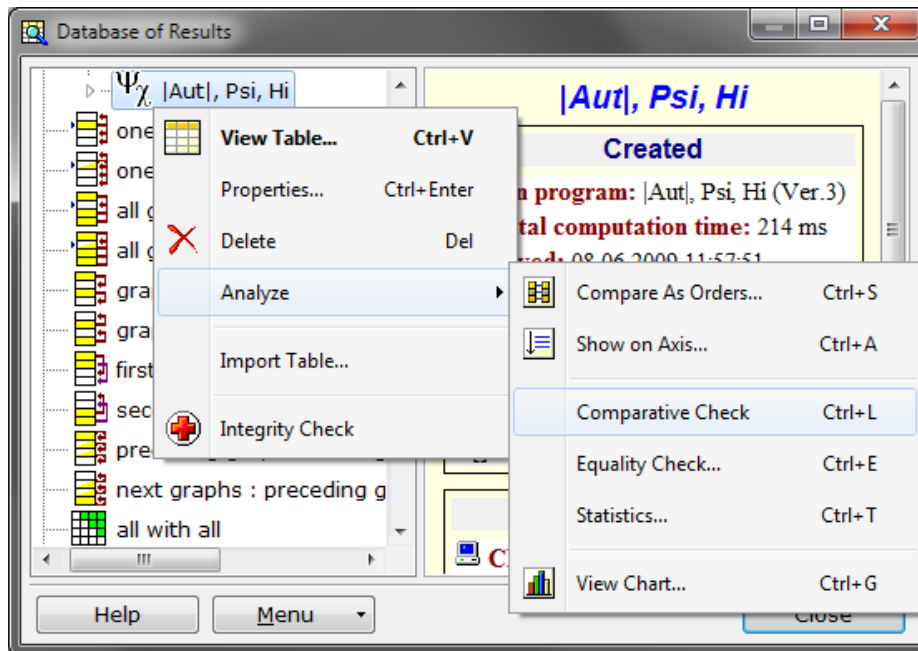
Database of Results

$\Psi_\chi$ |Aut|, Psi, Hi
one
one
all g
all g
gra
gra
first
sec
pre
next graphs : preceding g
all with all

View Table... Ctrl+V
Properties... Ctrl+Enter
Delete Del
Analyze
Import Table...
Integrity Check

Compare As Orders... Ctrl+S
Show on Axis... Ctrl+A
Comparative Check Ctrl+L
Equality Check... Ctrl+E
Statistics... Ctrl+T
View Chart... Ctrl+G

|Aut|, Psi, Hi
Created
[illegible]n program: |Aut|, Psi, Hi (Ver.3)
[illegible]tal computation time: 214 ms
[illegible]ved: 08.06.2009 11:57:51

C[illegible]

Help
Menu
Close